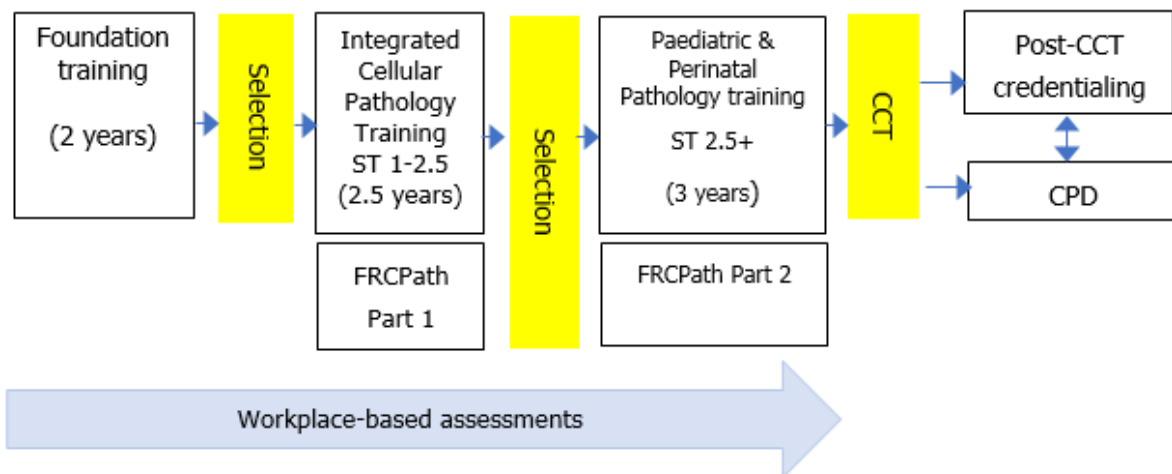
Foundation training

(2 years)

Selection

Integrated Cellular Pathology Training ST 1-2.5 (2.5 years)

FRCPath Part 1

Selection

Paediatric & Perinatal Pathology training

ST 2.5+

(3 years)

FRCPath Part 2

CCT

Post-CCT credentialing

CPD

Workplace-based assessments